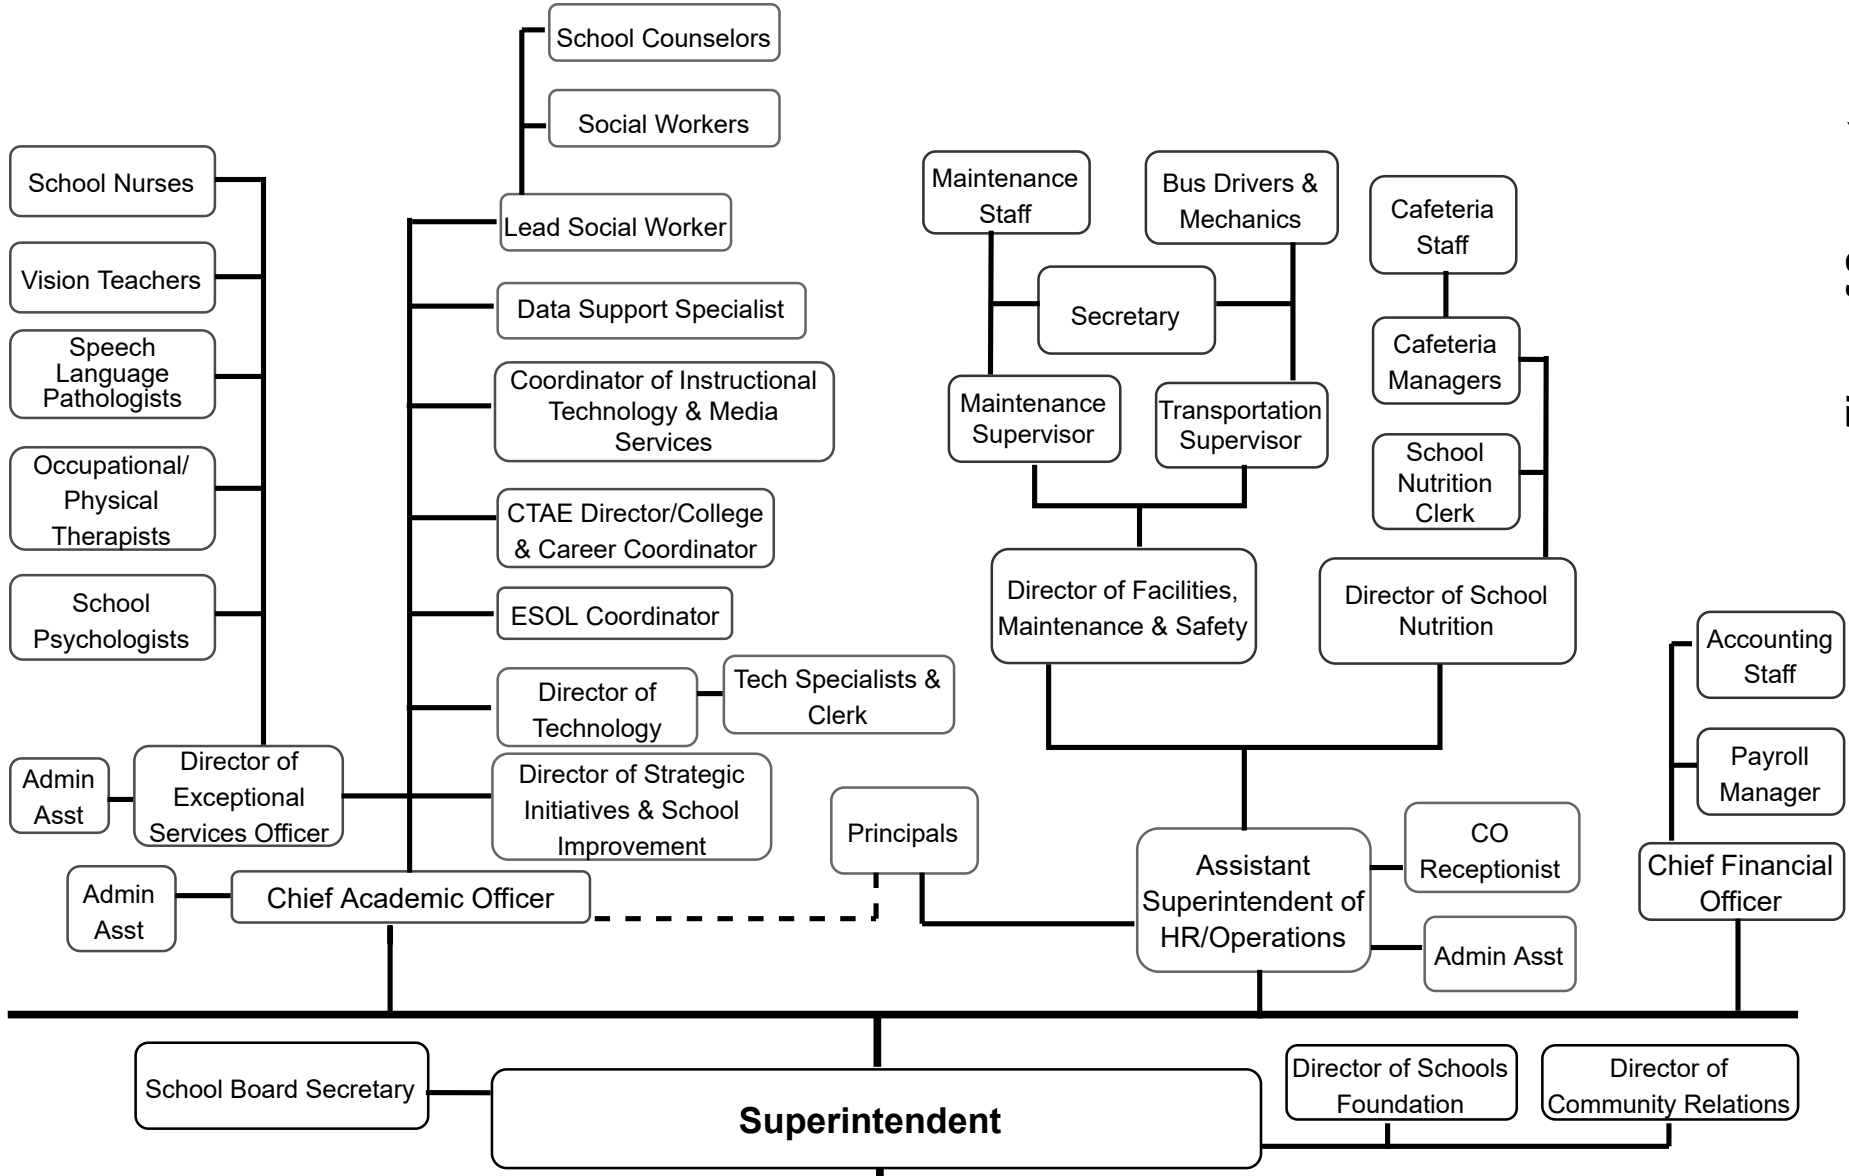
School Counselors

Social Workers

School Nurses

Lead Social Worker

Vision Teachers

Speech Language Pathologists

Occupational/ Physical Therapists

School Psychologists

Data Support Specialist

Coordinator of Instructional Technology & Media Services

CTAE Director/College & Career Coordinator

ESOL Coordinator

Director of Technology

Tech Specialists & Clerk

Admin Asst

Director of Exceptional Services Officer

Director of Strategic Initiatives & School Improvement

Admin Asst

Chief Academic Officer

Maintenance Staff

Bus Drivers & Mechanics

Secretary

Maintenance Supervisor

Transportation Supervisor

Director of Facilities, Maintenance & Safety

Cafeteria Staff

Cafeteria Managers

School Nutrition Clerk

Director of School Nutrition

Principals

Assistant Superintendent of HR/Operations

CO Receptionist

Admin Asst

Accounting Staff

Payroll Manager

Chief Financial Officer

School Board Secretary

Superintendent

Director of Schools Foundation

Director of Community Relations